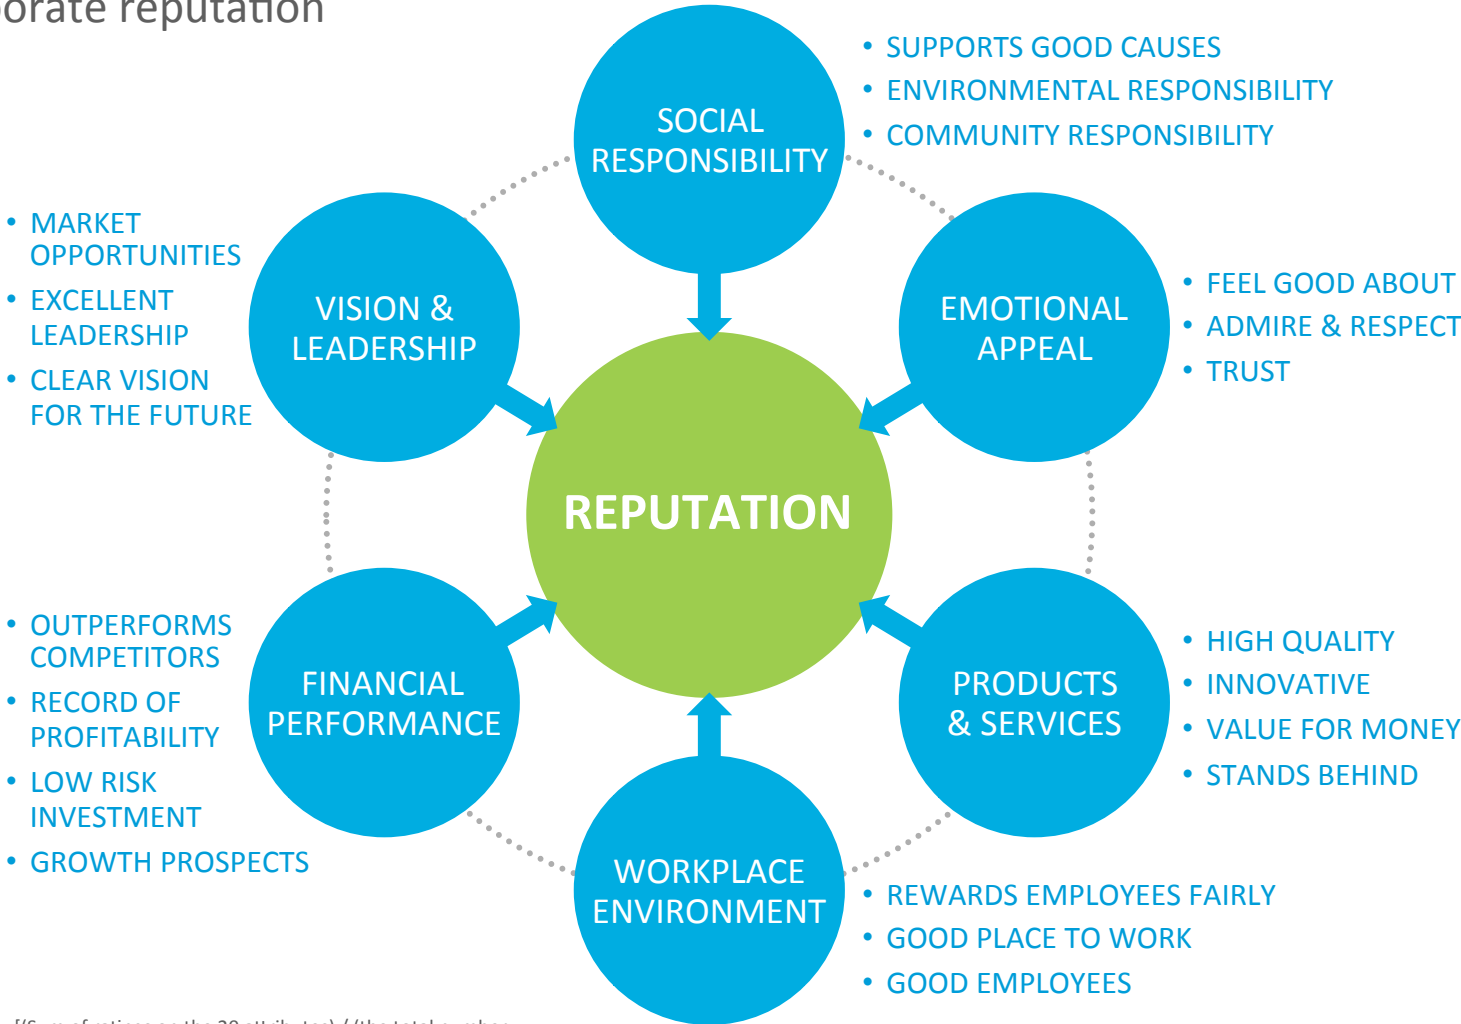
orate reputation

SOCIAL RESPONSIBILITY

• SUPPORTS GOOD CAUSES
• ENVIRONMENTAL RESPONSIBILITY
• COMMUNITY RESPONSIBILITY

• MARKET OPPORTUNITIES
• EXCELLENT LEADERSHIP
• CLEAR VISION FOR THE FUTURE

VISION & LEADERSHIP

EMOTIONAL APPEAL

• FEEL GOOD ABOUT
• ADMIRE & RESPECT
• TRUST

REPUTATION

• OUTPERFORMS COMPETITORS
• RECORD OF PROFITABILITY
• LOW RISK INVESTMENT
• GROWTH PROSPECTS

FINANCIAL PERFORMANCE

PRODUCTS & SERVICES

• HIGH QUALITY
• INNOVATIVE
• VALUE FOR MONEY
• STANDS BEHIND

WORKPLACE ENVIRONMENT

• REWARDS EMPLOYEES FAIRLY
• GOOD PLACE TO WORK
• GOOD EMPLOYEES

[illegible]